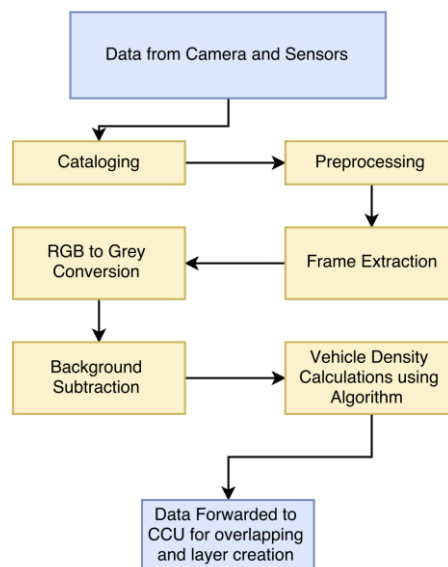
Data from Camera and Sensors

Cataloging

Preprocessing

RGB to Grey Conversion

Frame Extraction

Background Subtraction

Vehicle Density Calculations using Algorithm

Data Forwarded to CCU for overlapping and layer creation